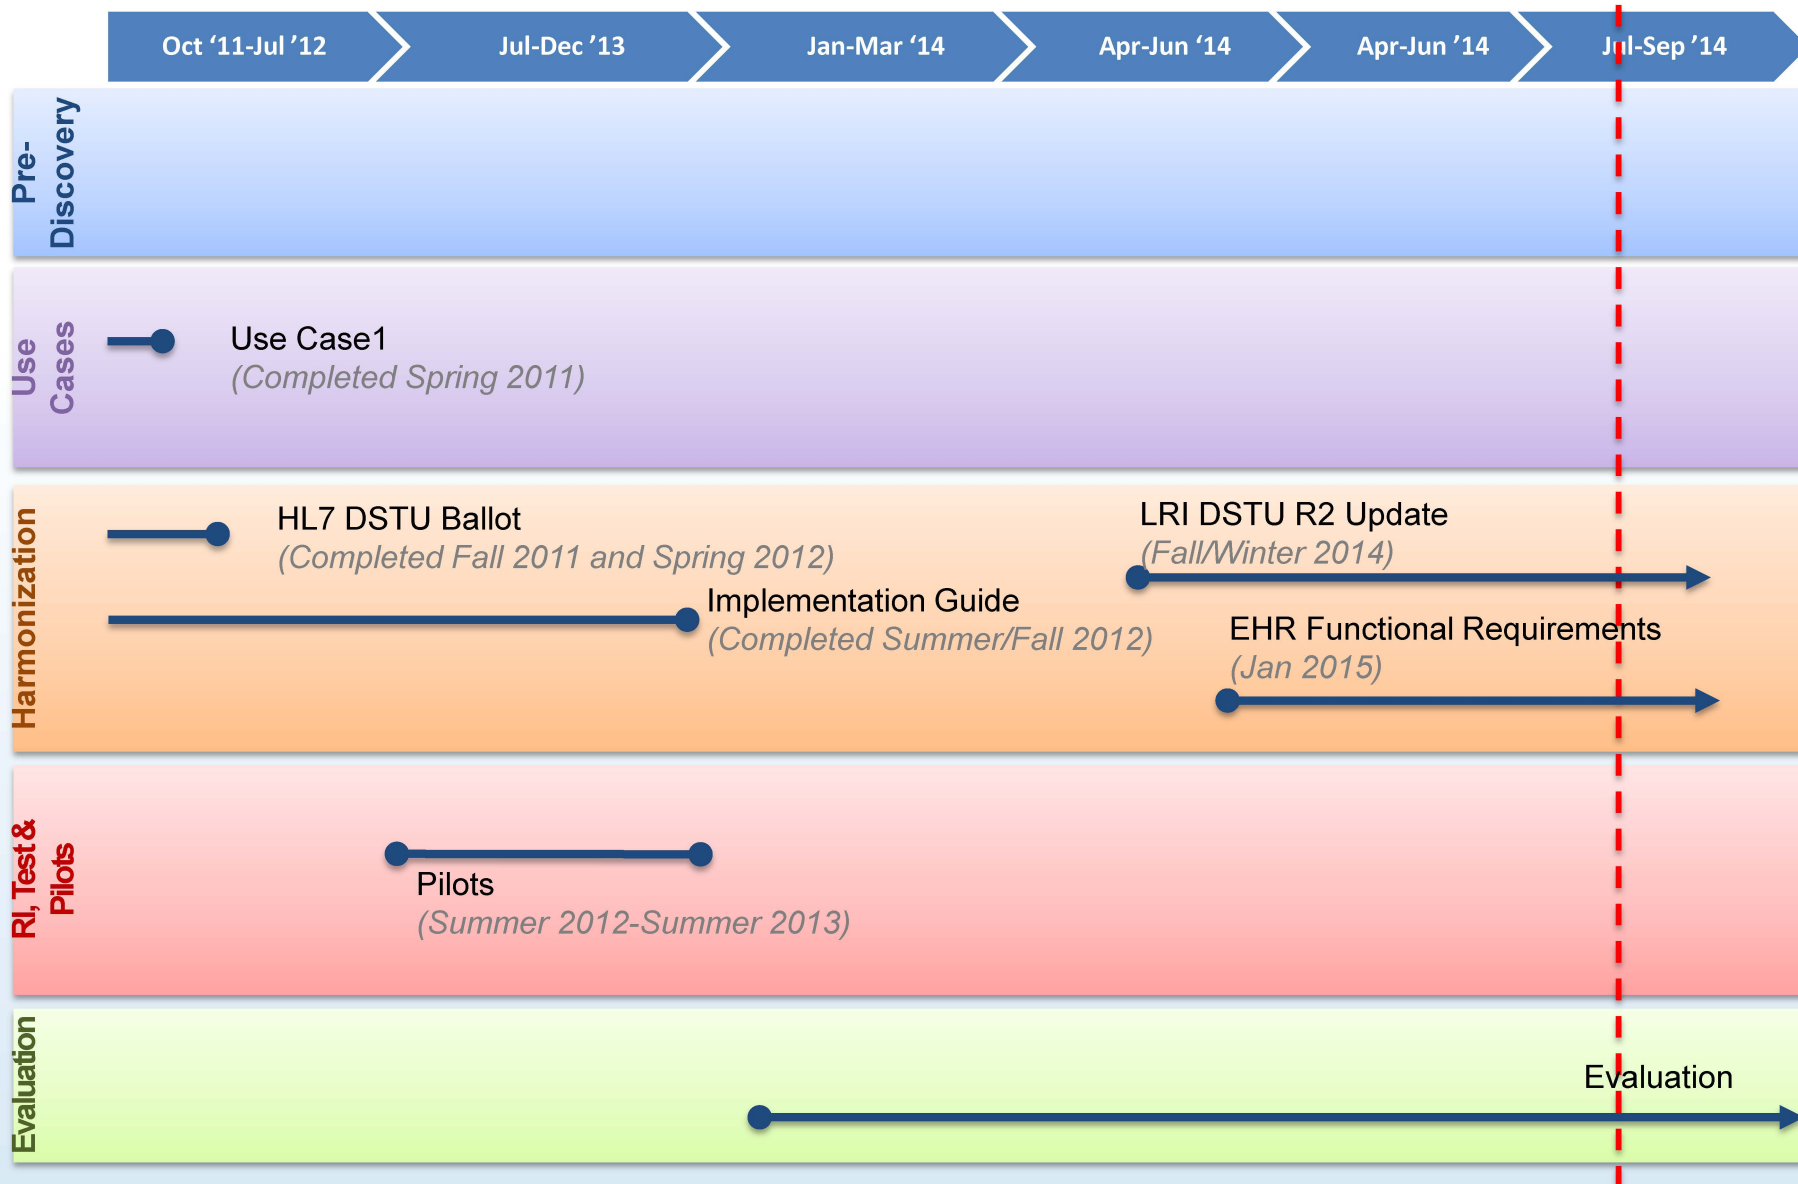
Oct '11-Jul '12

Jul-Dec '13

Jan-Mar '14

Apr-Jun '14

Apr-Jun '14

Jul-Sep '14

Pre-Discovery

Use Cases

Use Case1
(Completed Spring 2011)

Harmonization

HL7 DSTU Ballot
(Completed Fall 2011 and Spring 2012)

LRI DSTU R2 Update
(Fall/Winter 2014)

Implementation Guide
(Completed Summer/Fall 2012)

EHR Functional Requirements
(Jan 2015)

RI, Test & Pilots

Pilots
(Summer 2012-Summer 2013)

Evaluation

Evaluation